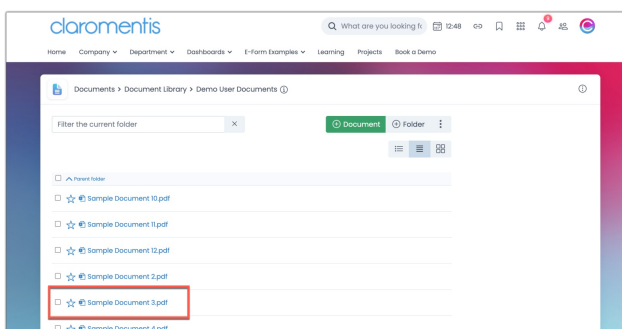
claromentis

What are you looking fo

12:48

Home Company Department Dashboards E-Form Examples Learning Projects Book a Demo

Documents > Document Library > Demo User Documents

Filter the current folder

Document Folder

Parent folder

Sample Document 10.pdf

Sample Document 11.pdf

Sample Document 12.pdf

Sample Document 2.pdf

Sample Document 3.pdf

Sample Document 4.pdf